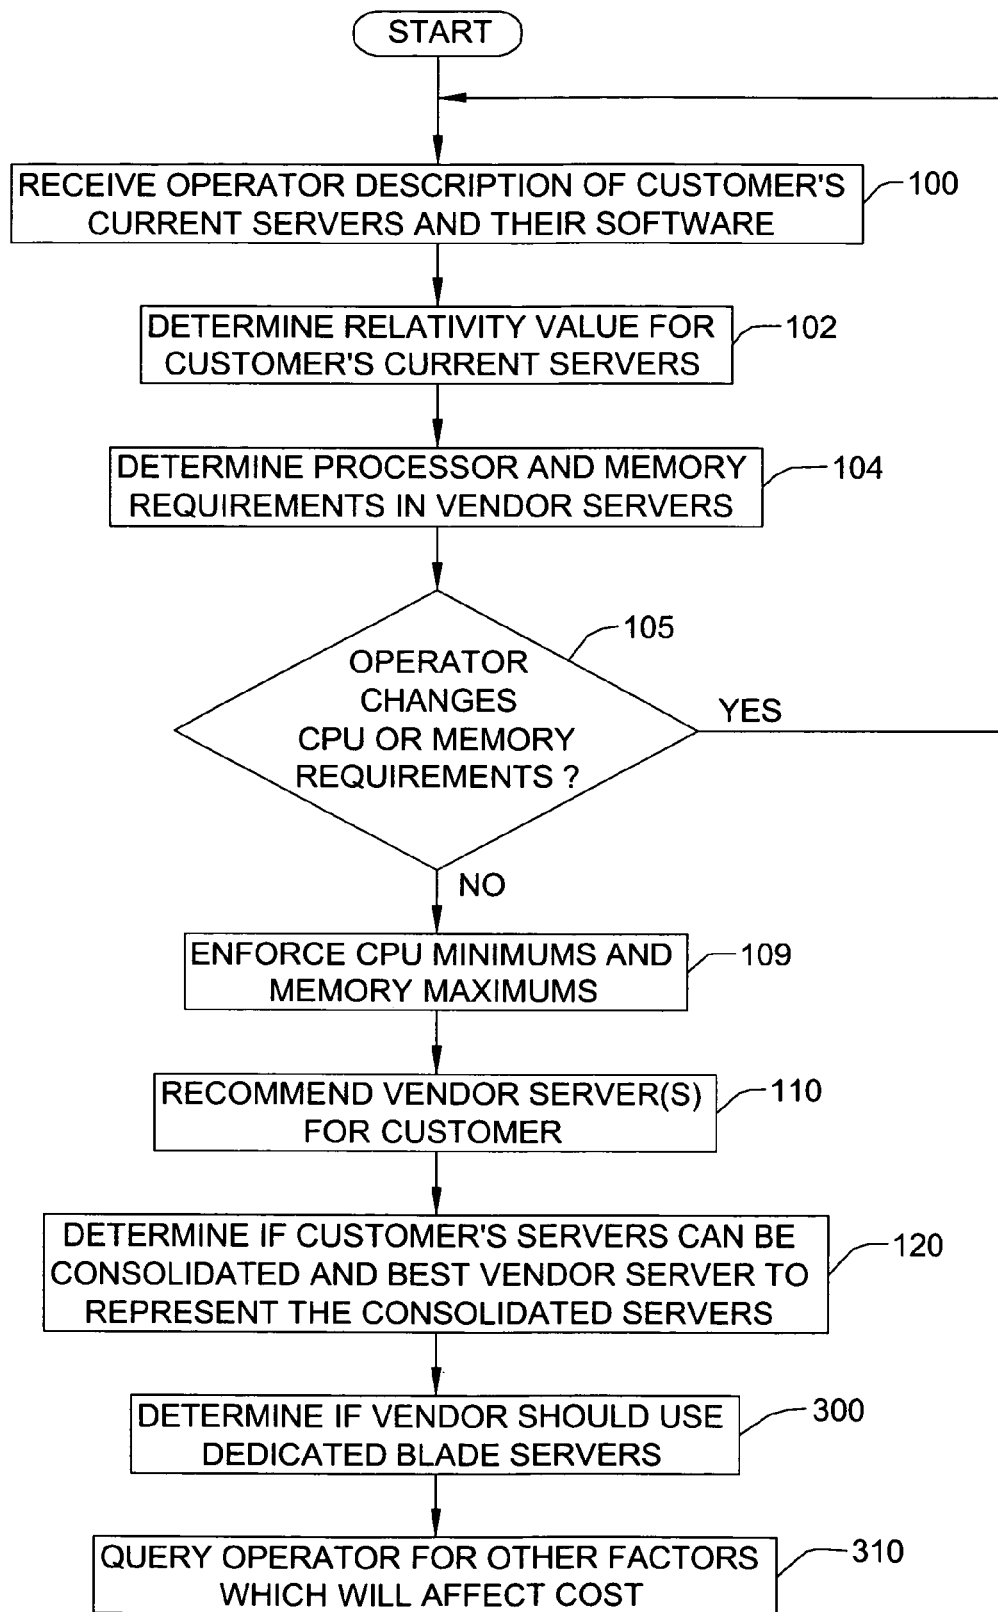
START

RECEIVE OPERATOR DESCRIPTION OF CUSTOMER'S CURRENT SERVERS AND THEIR SOFTWARE

100

DETERMINE RELATIVITY VALUE FOR CUSTOMER'S CURRENT SERVERS

102

DETERMINE PROCESSOR AND MEMORY REQUIREMENTS IN VENDOR SERVERS

104

105

OPERATOR CHANGES CPU OR MEMORY REQUIREMENTS ?

YES

NO

ENFORCE CPU MINIMUMS AND MEMORY MAXIMUMS

109

RECOMMEND VENDOR SERVER(S) FOR CUSTOMER

110

DETERMINE IF CUSTOMER'S SERVERS CAN BE CONSOLIDATED AND BEST VENDOR SERVER TO REPRESENT THE CONSOLIDATED SERVERS

120

DETERMINE IF VENDOR SHOULD USE DEDICATED BLADE SERVERS

300

QUERY OPERATOR FOR OTHER FACTORS WHICH WILL AFFECT COST

310